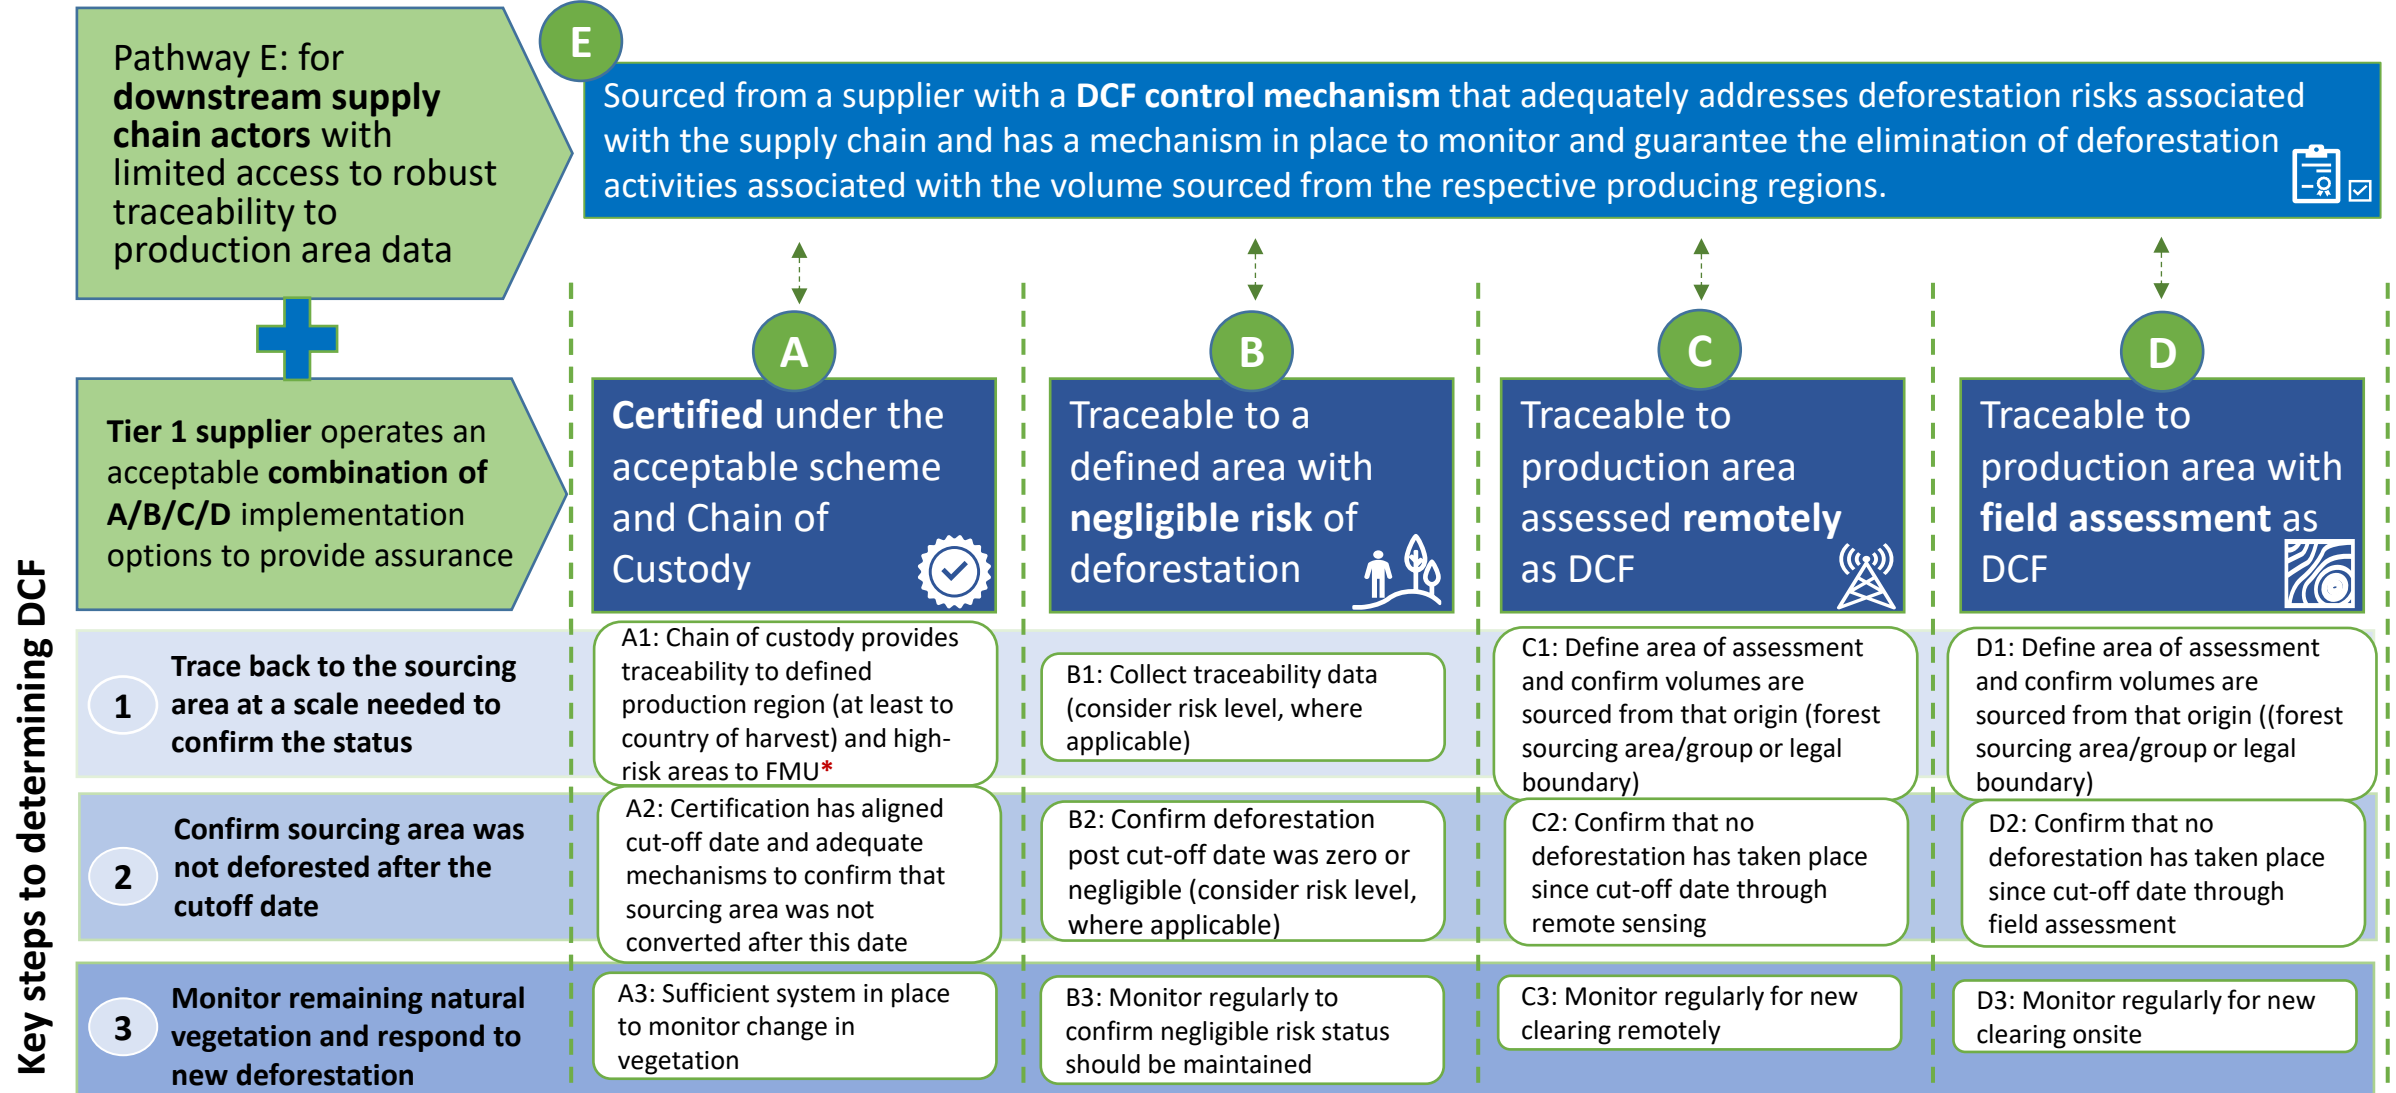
Pathway E: for **downstream supply chain actors** with limited access to robust traceability to production area data

E

Sourced from a supplier with a **DCF control mechanism** that adequately addresses deforestation risks associated with the supply chain and has a mechanism in place to monitor and guarantee the elimination of deforestation activities associated with the volume sourced from the respective producing regions.

**Tier 1 supplier** operates an acceptable **combination of A/B/C/D** implementation options to provide assurance

A

**Certified** under the acceptable scheme and Chain of Custody

B

Traceable to a defined area with **negligible risk** of deforestation

C

Traceable to production area assessed **remotely** as DCF

D

Traceable to production area with **field assessment** as DCF

Key steps to determining DCF

1 **Trace back to the sourcing area at a scale needed to confirm the status**

A1: Chain of custody provides traceability to defined production region (at least to country of harvest) and high-risk areas to FMU*

B1: Collect traceability data (consider risk level, where applicable)

C1: Define area of assessment and confirm volumes are sourced from that origin (forest sourcing area/group or legal boundary)

D1: Define area of assessment and confirm volumes are sourced from that origin ((forest sourcing area/group or legal boundary)

2 **Confirm sourcing area was not deforested after the cutoff date**

A2: Certification has aligned cut-off date and adequate mechanisms to confirm that sourcing area was not converted after this date

B2: Confirm deforestation post cut-off date was zero or negligible (consider risk level, where applicable)

C2: Confirm that no deforestation has taken place since cut-off date through remote sensing

D2: Confirm that no deforestation has taken place since cut-off date through field assessment

3 **Monitor remaining natural vegetation and respond to new deforestation**

A3: Sufficient system in place to monitor change in vegetation

B3: Monitor regularly to confirm negligible risk status should be maintained

C3: Monitor regularly for new clearing remotely

D3: Monitor regularly for new clearing onsite